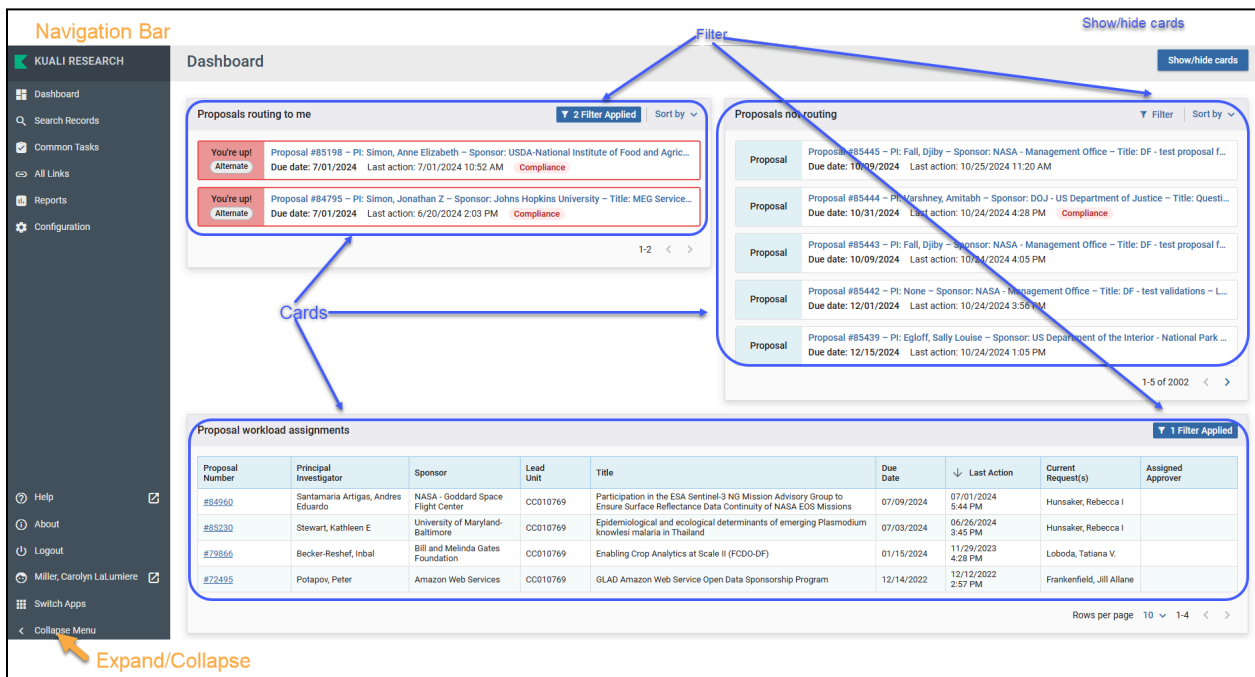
Navigation Bar

Filter

Show/hide cards

KUALI RESEARCH

Dashboard

Search Records

Common Tasks

All Links

Reports

Configuration

Dashboard

Show/hide cards

Proposals routing to me

2 Filter Applied

Sort by

You're up!
Alternate

Proposal #85198 – PI: Simon, Anne Elizabeth – Sponsor: USDA-National Institute of Food and Agric...
Due date: 7/01/2024 Last action: 7/01/2024 10:52 AM Compliance

You're up!
Alternate

Proposal #84795 – PI: Simon, Jonathan Z – Sponsor: Johns Hopkins University – Title: MEG Service...
Due date: 7/01/2024 Last action: 6/20/2024 2:03 PM Compliance

1-2

Proposals not routing

Filter

Sort by

Proposal

Proposal #85445 – PI: Fall, Djiby – Sponsor: NASA - Management Office – Title: DF - test proposal f...
Due date: 10/09/2024 Last action: 10/25/2024 11:20 AM

Proposal

Proposal #85444 – PI: Varshney, Amitabh – Sponsor: DOJ - US Department of Justice – Title: Questi...
Due date: 10/31/2024 Last action: 10/24/2024 4:28 PM Compliance

Proposal

Proposal #85443 – PI: Fall, Djiby – Sponsor: NASA - Management Office – Title: DF - test proposal f...
Due date: 10/09/2024 Last action: 10/24/2024 4:05 PM

Proposal

Proposal #85442 – PI: None – Sponsor: NASA - Management Office – Title: DF - test validations – L...
Due date: 12/01/2024 Last action: 10/24/2024 3:56 PM

Proposal

Proposal #85439 – PI: Egloff, Sally Louise – Sponsor: US Department of the Interior - National Park ...
Due date: 12/15/2024 Last action: 10/24/2024 1:05 PM

1-5 of 2002

Cards

Proposal workload assignments

1 Filter Applied

| Proposal Number | Principal Investigator | Sponsor | Lead Unit | Title | Due Date | Last Action | Current Request(s) | Assigned Approver |
|---|---|---|---|---|---|---|---|---|
| #84960 | Santamaria Artigas, Andres Eduardo | NASA - Goddard Space Flight Center | CC010769 | Participation in the ESA Sentinel-3 NG Mission Advisory Group to Ensure Surface Reflectance Data Continuity of NASA EOS Missions | 07/09/2024 | 07/01/2024 5:44 PM | Hunsaker, Rebecca I | |
| #85230 | Stewart, Kathleen E | University of Maryland-Baltimore | CC010769 | Epidemiological and ecological determinants of emerging Plasmodium knowlesi malaria in Thailand | 07/03/2024 | 06/26/2024 3:45 PM | Hunsaker, Rebecca I | |
| #79866 | Becker-Reshef, Inbal | Bill and Melinda Gates Foundation | CC010769 | Enabling Crop Analytics at Scale II (FCDO-DF) | 01/15/2024 | 11/29/2023 4:28 PM | Loboda, Tatiana V. | |
| #72495 | Potapov, Peter | Amazon Web Services | CC010769 | GLAD Amazon Web Service Open Data Sponsorship Program | 12/14/2022 | 12/12/2022 2:57 PM | Frankenfield, Jill Allane | |

Rows per page 10 1-4

Help

About

Logout

Miller, Carolyn LaLumiere

Switch Apps

Collapse Menu

Expand/Collapse